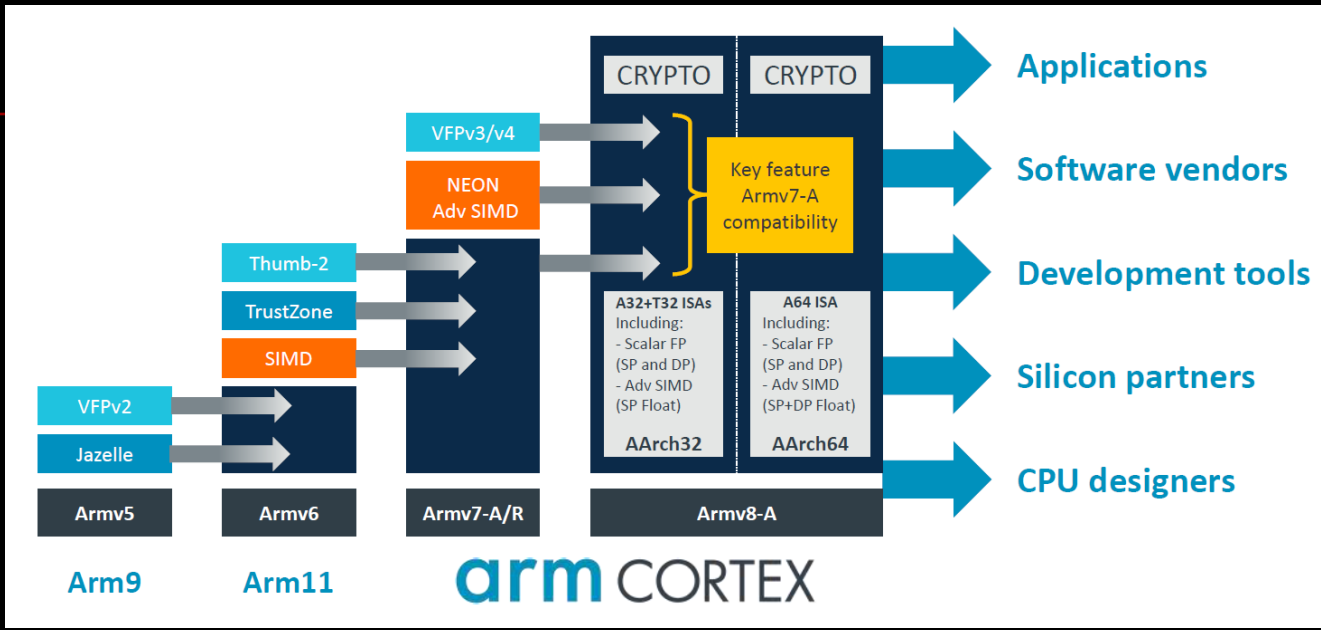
CRYPTO

CRYPTO

Applications

VFPv3/v4

NEON
Adv SIMD

Key feature
Armv7-A
compatibility

Software vendors

Thumb-2

TrustZone

SIMD

Development tools

A32+T32 ISAs
Including:
- Scalar FP
(SP and DP)
- Adv SIMD
(SP Float)

AArch32

A64 ISA
Including:
- Scalar FP
(SP and DP)
- Adv SIMD
(SP+DP Float)

AArch64

Silicon partners

VFPv2

Jazelle

CPU designers

Armv5

Armv6

Armv7-A/R

Armv8-A

Arm9

Arm11

arm CORTEX